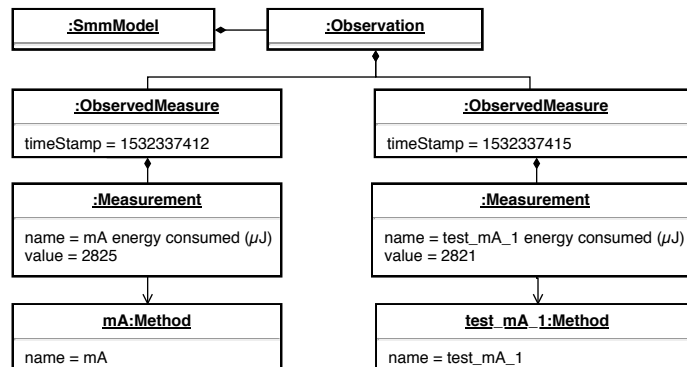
:SmmModel

:Observation

:ObservedMeasure

timeStamp = 1532337412

:Measurement

name = mA energy consumed ($\mu$J)
value = 2825

mA:Method

name = mA

:ObservedMeasure

timeStamp = 1532337415

:Measurement

name = test_mA_1 energy consumed ($\mu$J)
value = 2821

test_mA_1:Method

name = test_mA_1